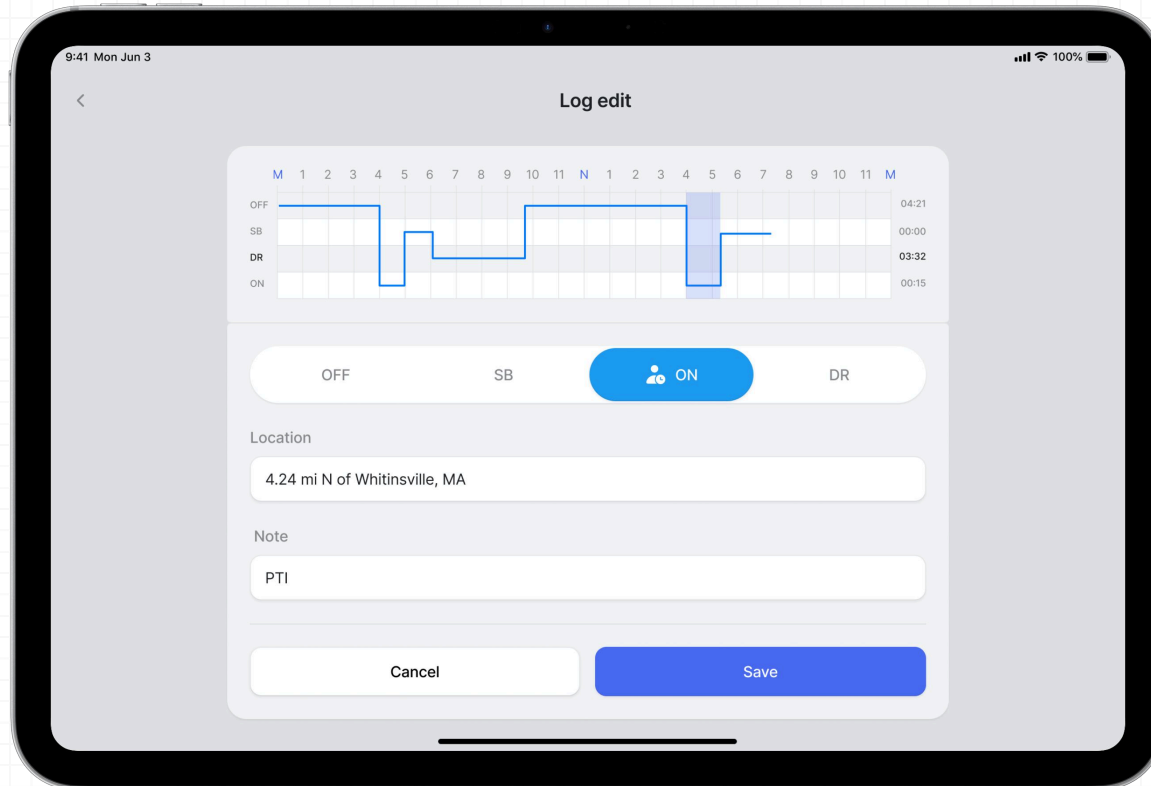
9:41 Mon Jun 3

100%

<

Log edit

M 1 2 3 4 5 6 7 8 9 10 11 N 1 2 3 4 5 6 7 8 9 10 11 M

OFF 04:21
SB 00:00
DR 03:32
ON 00:15

OFF SB ON DR

Location

4.24 mi N of Whitinsville, MA

Note

PTI

Cancel Save